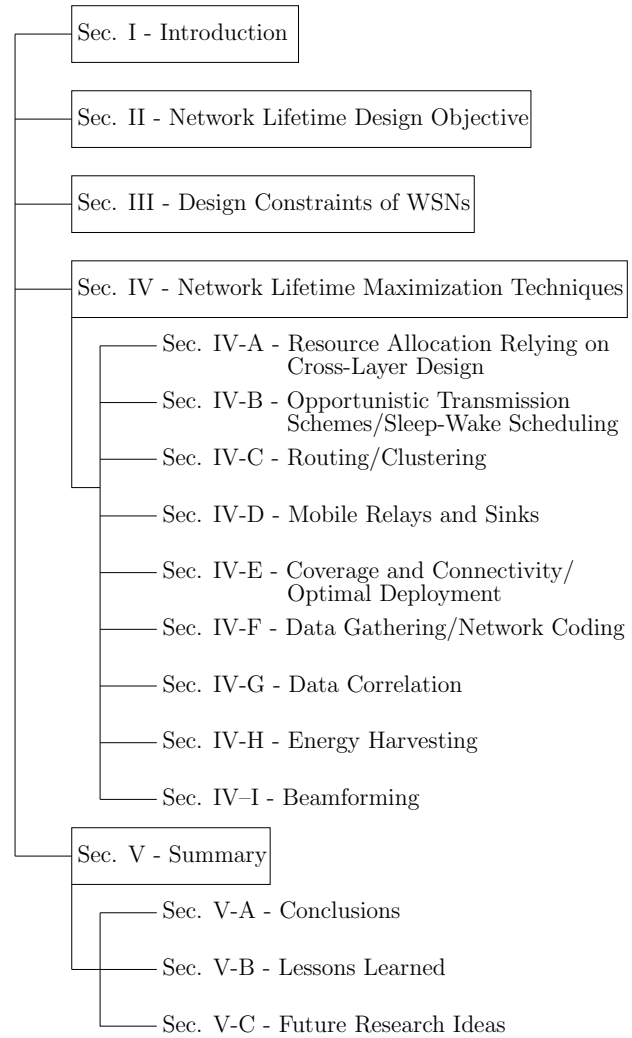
Sec. I - Introduction

Sec. II - Network Lifetime Design Objective

Sec. III - Design Constraints of WSNs

Sec. IV - Network Lifetime Maximization Techniques

Sec. IV-A - Resource Allocation Relying on Cross-Layer Design

Sec. IV-B - Opportunistic Transmission Schemes/Sleep-Wake Scheduling

Sec. IV-C - Routing/Clustering

Sec. IV-D - Mobile Relays and Sinks

Sec. IV-E - Coverage and Connectivity/ Optimal Deployment

Sec. IV-F - Data Gathering/Network Coding

Sec. IV-G - Data Correlation

Sec. IV-H - Energy Harvesting

Sec. IV–I - Beamforming

Sec. V - Summary

Sec. V-A - Conclusions

Sec. V-B - Lessons Learned

Sec. V-C - Future Research Ideas